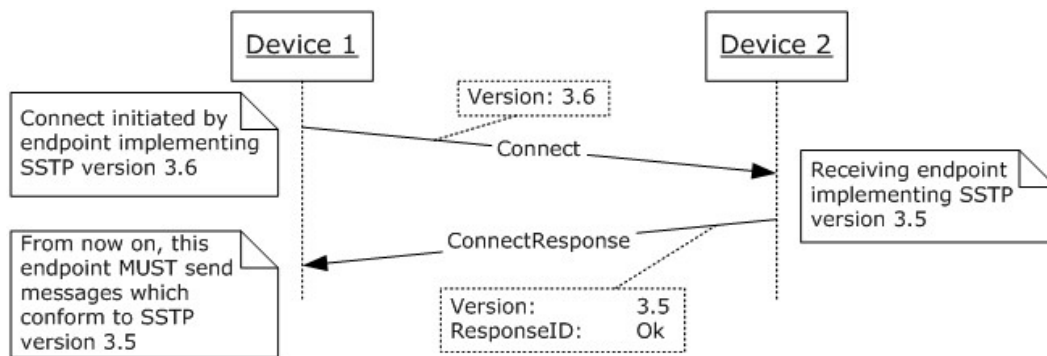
Device 1

Device 2

Connect initiated by endpoint implementing SSTP version 3.6

Version: 3.6

Connect

Receiving endpoint implementing SSTP version 3.5

ConnectResponse

From now on, this endpoint MUST send messages which conform to SSTP version 3.5

Version: 3.5
ResponseID: Ok